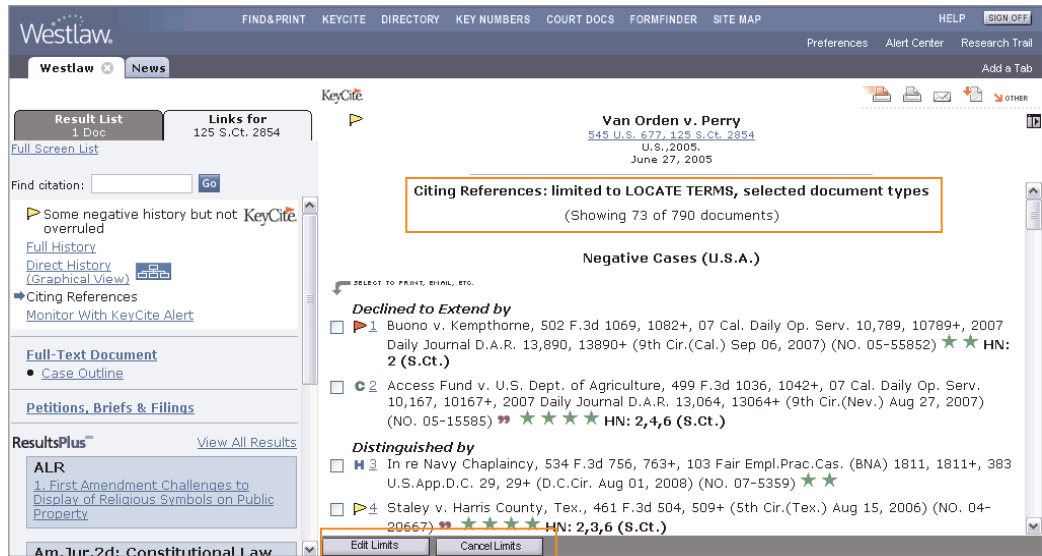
Westlaw.

FIND&PRINT KEYCITE DIRECTORY KEY NUMBERS COURT DOCS FORMFINDER SITE MAP HELP SIGN OFF

Preferences Alert Center Research Trail

Westlaw News

Add a Tab

Result List 1 Doc

Links for 125 S.Ct. 2854

Full Screen List

Find citation: Go

Some negative history but not overruled KeyCite

Full History

Direct History (Graphical View)

Citing References

Monitor With KeyCite Alert

Full-Text Document

• Case Outline

Petitions, Briefs & Filings

ResultsPlus View All Results

ALR

1. First Amendment Challenges to Display of Religious Symbols on Public Property

Am.Jur.2d: Constitutional Law

KeyCite

OTHER

Van Orden v. Perry
545 U.S. 677, 125 S.Ct. 2854
U.S.,2005.
June 27, 2005

Citing References: limited to LOCATE TERMS, selected document types

(Showing 73 of 790 documents)

Negative Cases (U.S.A.)

SELECT TO PRINT, EMAIL, ETC.

Declined to Extend by

1 Buono v. Kempthorne, 502 F.3d 1069, 1082+, 07 Cal. Daily Op. Serv. 10,789, 10789+, 2007 Daily Journal D.A.R. 13,890, 13890+ (9th Cir.(Cal.) Sep 06, 2007) (NO. 05-55852) HN: 2 (S.Ct.)

C 2 Access Fund v. U.S. Dept. of Agriculture, 499 F.3d 1036, 1042+, 07 Cal. Daily Op. Serv. 10,167, 10167+, 2007 Daily Journal D.A.R. 13,064, 13064+ (9th Cir.(Nev.) Aug 27, 2007) (NO. 05-15585) HN: 2,4,6 (S.Ct.)

Distinguished by

H 3 In re Navy Chaplaincy, 534 F.3d 756, 763+, 103 Fair Empl.Prac.Cas. (BNA) 1811, 1811+, 383 U.S.App.D.C. 29, 29+ (D.C.Cir. Aug 01, 2008) (NO. 07-5359)

4 Staley v. Harris County, Tex., 461 F.3d 504, 509+ (5th Cir.(Tex.) Aug 15, 2006) (NO. 04-20667) HN: 2,3,6 (S.Ct.)

Edit Limits Cancel Limits